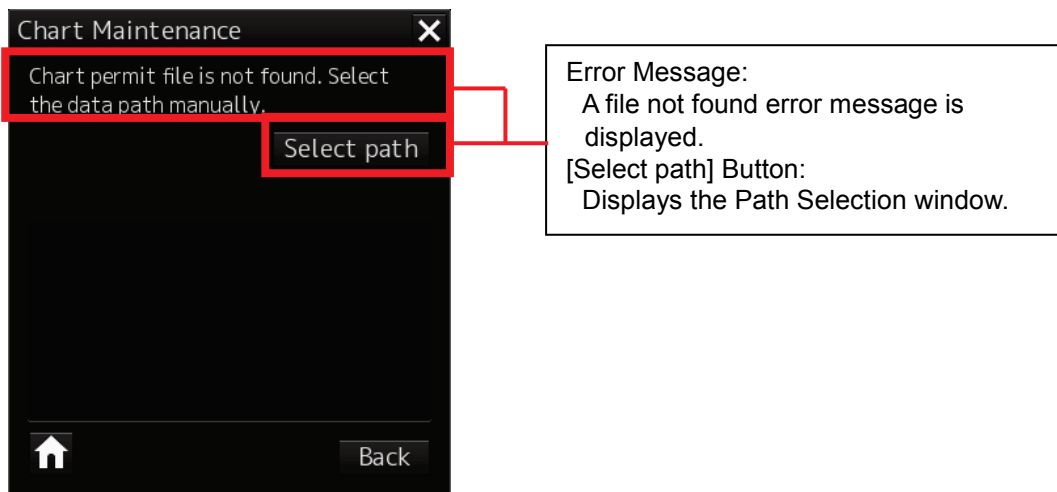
Chart Maintenance
X
Chart permit file is not found. Select the data path manually.
Select path
Back

Error Message:
A file not found error message is displayed.
[Select path] Button:
Displays the Path Selection window.